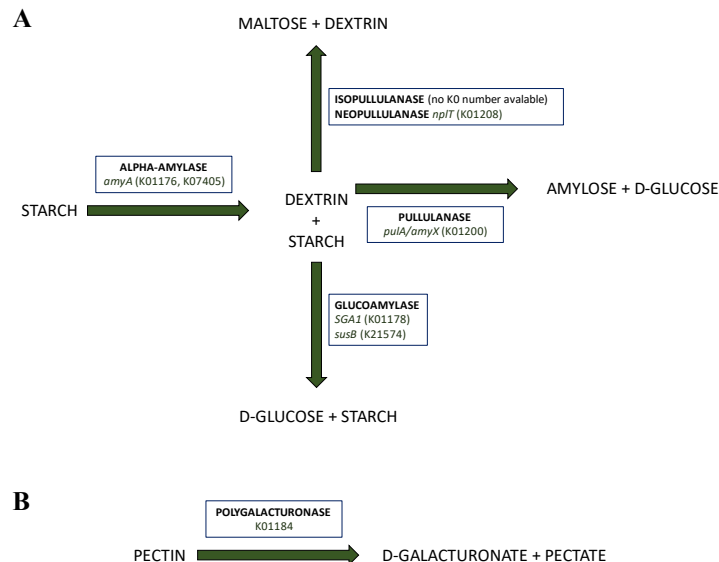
A

MALTOSE + DEXTRIN

ISOPULLULANASE (no K0 number avalable)
NEOPULLULANASE nplT (K01208)

ALPHA-AMYLASE
amyA (K01176, K07405)

STARCH

DEXTRIN
+
STARCH

AMYLOSE + D-GLUCOSE

PULLULANASE
pulA/amyX (K01200)

GLUCOAMYLASE
SGA1 (K01178)
susB (K21574)

D-GLUCOSE + STARCH

B

POLYGALACTURONASE
K01184

PECTIN

D-GALACTURONATE + PECTATE